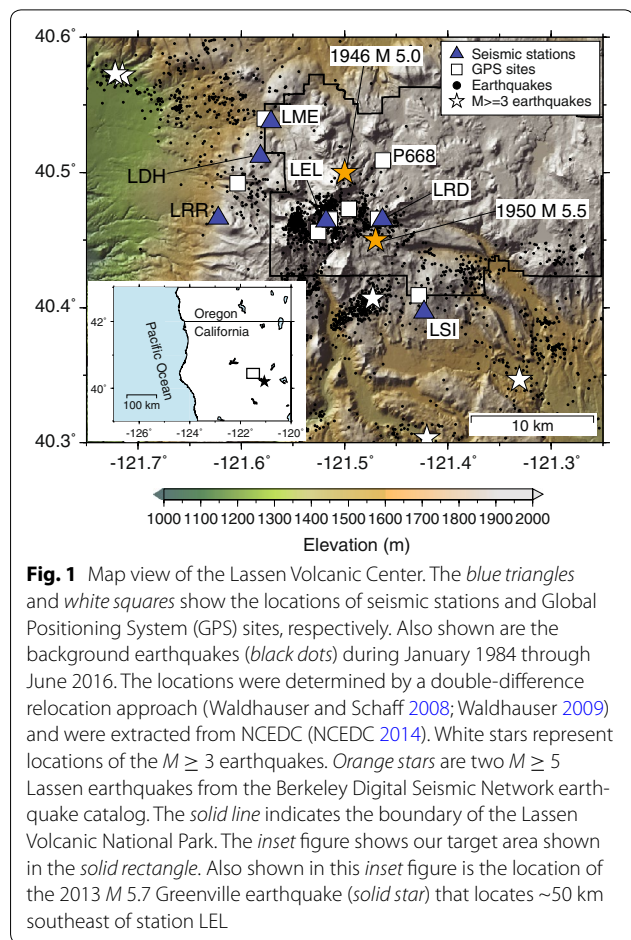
40.6˚

40.5˚

40.4˚

40.3˚

1946 M 5.0

Seismic stations
GPS sites
Earthquakes
M>=3 earthquakes

LME

P668

LDH

LEL

LRD

LRR

1950 M 5.5

Oregon
California

42˚

Pacific Ocean

40˚

100 km

-126˚ -124˚ -122˚ -120˚

LSI

10 km

-121.7˚ -121.6˚ -121.5˚ -121.4˚ -121.3˚

1000 1100 1200 1300 1400 1500 1600 1700 1800 1900 2000

Elevation (m)

**Fig. 1** Map view of the Lassen Volcanic Center. The *blue triangles* and *white squares* show the locations of seismic stations and Global Positioning System (GPS) sites, respectively. Also shown are the background earthquakes (*black dots*) during January 1984 through June 2016. The locations were determined by a double-difference relocation approach (Waldhauser and Schaff 2008; Waldhauser 2009) and were extracted from NCEDC (NCEDC 2014). White stars represent locations of the $M \geq 3$ earthquakes. *Orange stars* are two $M \geq 5$ Lassen earthquakes from the Berkeley Digital Seismic Network earthquake catalog. The *solid line* indicates the boundary of the Lassen Volcanic National Park. The *inset* figure shows our target area shown in the *solid rectangle*. Also shown in this *inset* figure is the location of the 2013 *M* 5.7 Greenville earthquake (*solid star*) that locates ~50 km southeast of station LEL